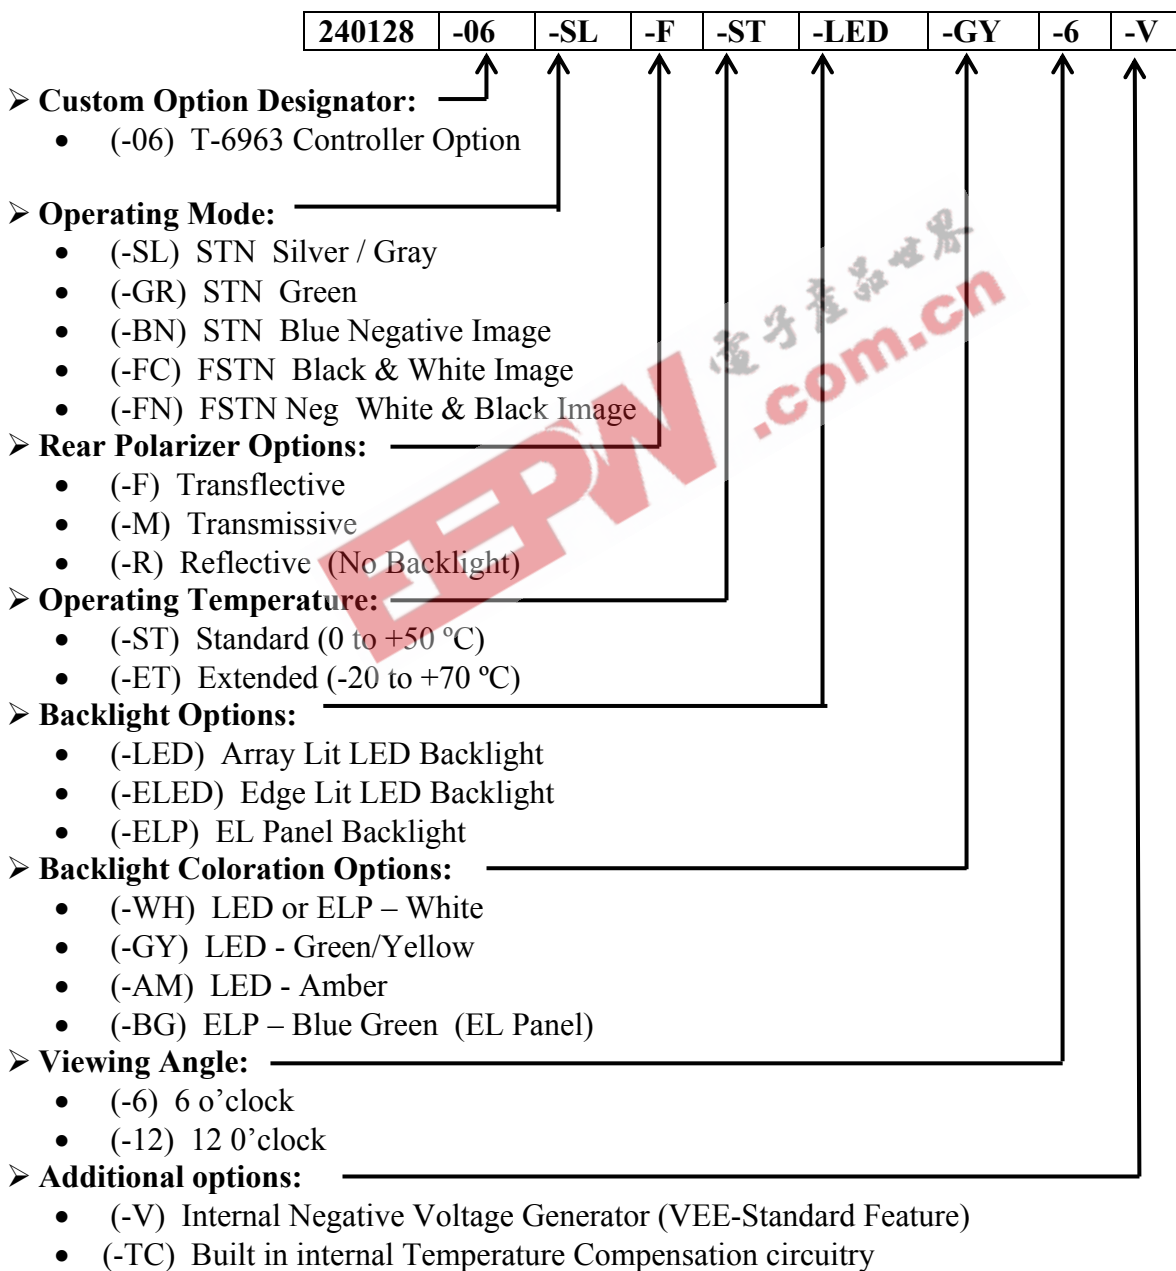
| 240128 | -06 | -SL | -F | -ST | -LED | -GY | -6 | -V |
|---|---|---|---|---|---|---|---|---|

➢ **Custom Option Designator:**
• (-06) T-6963 Controller Option

➢ **Operating Mode:**
• (-SL) STN Silver / Gray
• (-GR) STN Green
• (-BN) STN Blue Negative Image
• (-FC) FSTN Black & White Image
• (-FN) FSTN Neg White & Black Image

➢ **Rear Polarizer Options:**
• (-F) Transflective
• (-M) Transmissive
• (-R) Reflective (No Backlight)

➢ **Operating Temperature:**
• (-ST) Standard (0 to +50 ºC)
• (-ET) Extended (-20 to +70 ºC)

➢ **Backlight Options:**
• (-LED) Array Lit LED Backlight
• (-ELED) Edge Lit LED Backlight
• (-ELP) EL Panel Backlight

➢ **Backlight Coloration Options:**
• (-WH) LED or ELP – White
• (-GY) LED - Green/Yellow
• (-AM) LED - Amber
• (-BG) ELP – Blue Green (EL Panel)

➢ **Viewing Angle:**
• (-6) 6 o'clock
• (-12) 12 0'clock

➢ **Additional options:**
• (-V) Internal Negative Voltage Generator (VEE-Standard Feature)
• (-TC) Built in internal Temperature Compensation circuitry

EEPW 电子产品世界 .com.cn